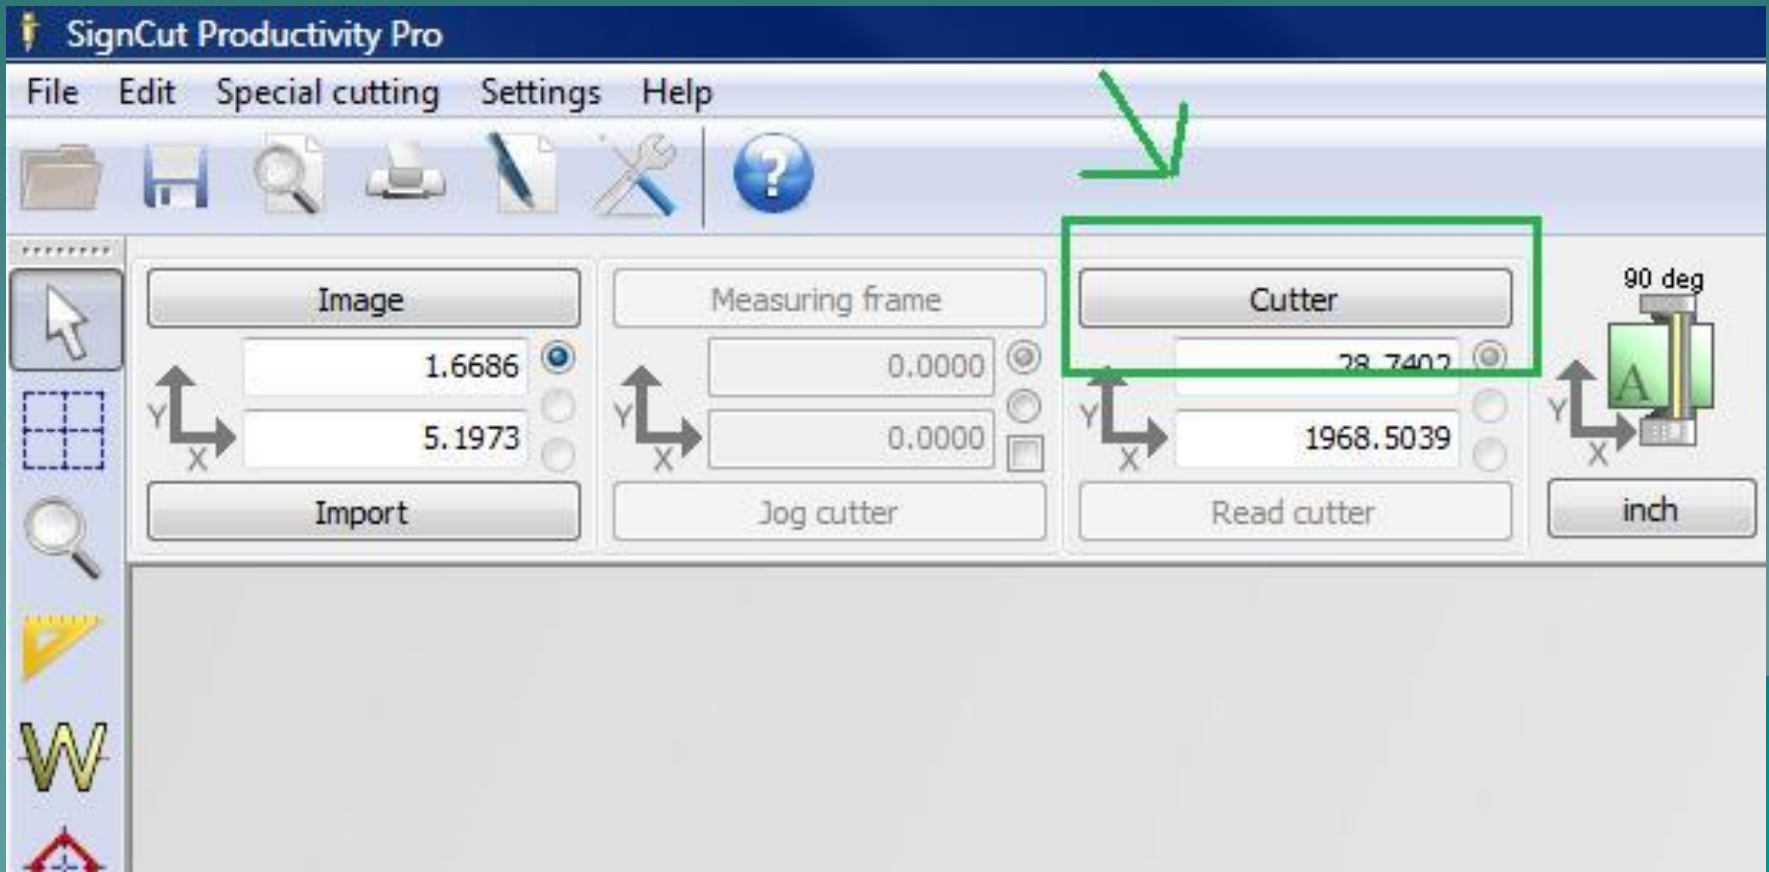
SignCut Productivity Pro

File Edit Special cutting Settings Help

Image
1.6686
Y
X
5.1973
Import

Measuring frame
0.0000
Y
X
0.0000
Jog cutter

Cutter
28.7402
Y
X
1968.5039
Read cutter

90 deg
A
Y
X
inch